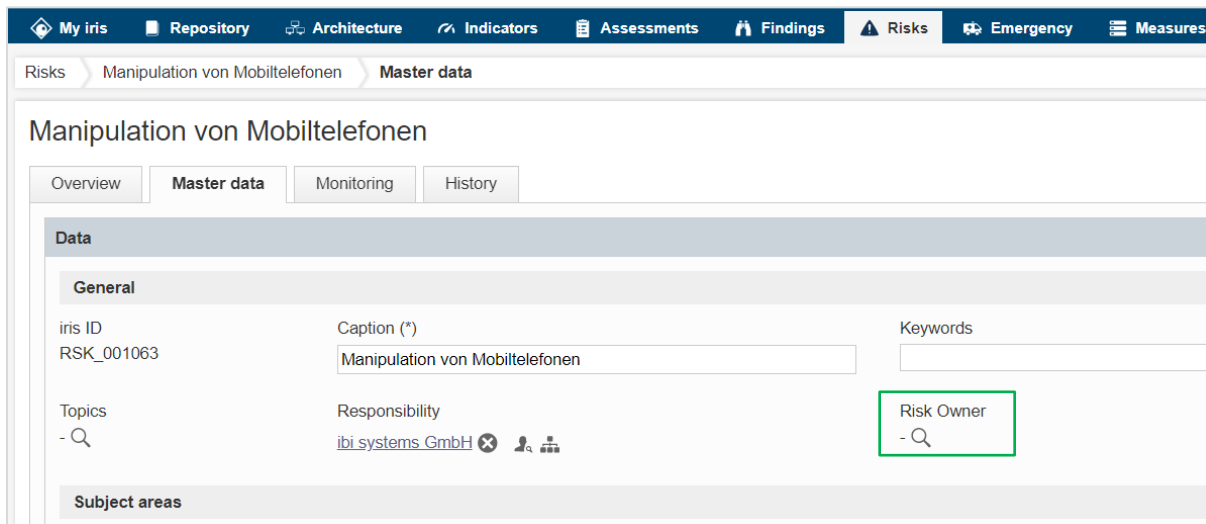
My iris | Repository | Architecture | Indicators | Assessments | Findings | Risks | Emergency | Measures

Risks | Manipulation von Mobiltelefonen | Master data

Manipulation von Mobiltelefonen

Overview | Master data | Monitoring | History

Data

General

iris ID
RSK_001063

Caption (*)
Manipulation von Mobiltelefonen

Keywords

Topics
-

Responsibility
ibi systems GmbH

Risk Owner
-

Subject areas